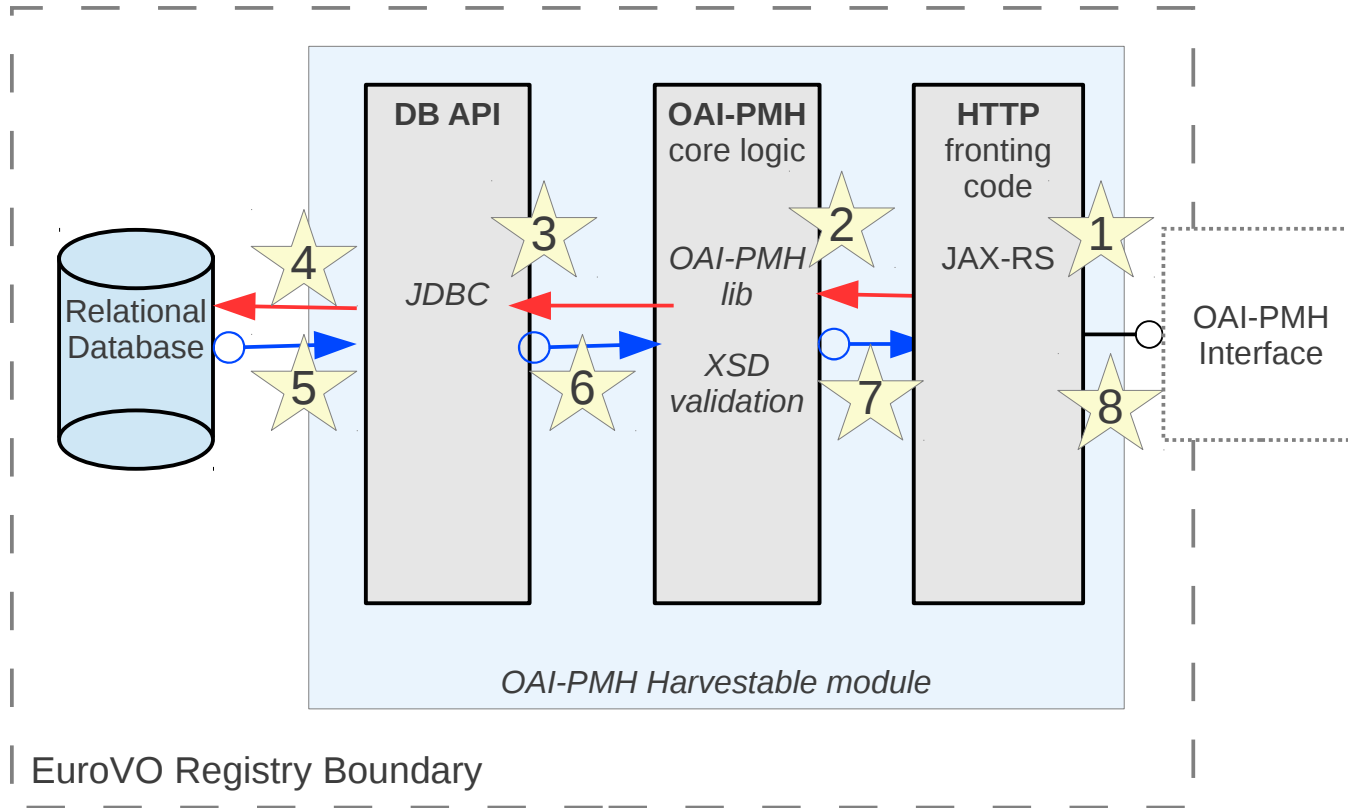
DB API

JDBC

OAI-PMH core logic

OAI-PMH lib

XSD validation

HTTP fronting code

JAX-RS

Relational Database

OAI-PMH Interface

1
2
3
4
5
6
7
8

OAI-PMH Harvestable module

EuroVO Registry Boundary